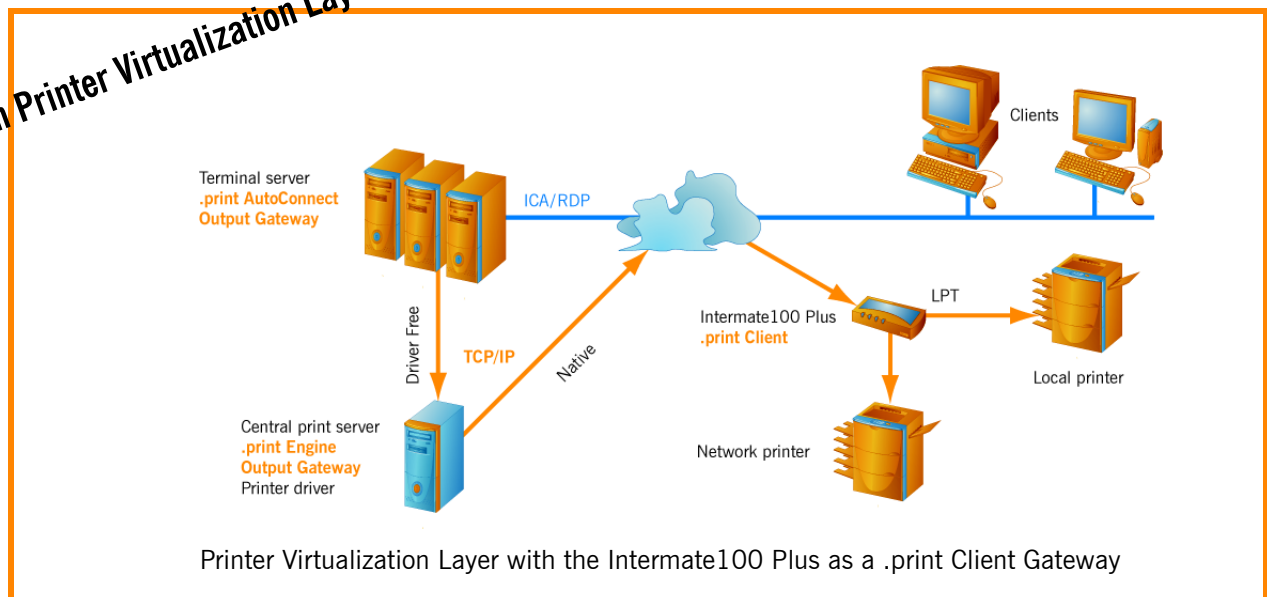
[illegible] Printer Virtualization La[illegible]

Terminal server
.print AutoConnect
Output Gateway

ICA/RDP

Clients

Driver Free

TCP/IP

Native

Intermate100 Plus
.print Client

LPT

Local printer

Central print server
.print Engine
Output Gateway
Printer driver

Network printer

Printer Virtualization Layer with the Intermate100 Plus as a .print Client Gateway